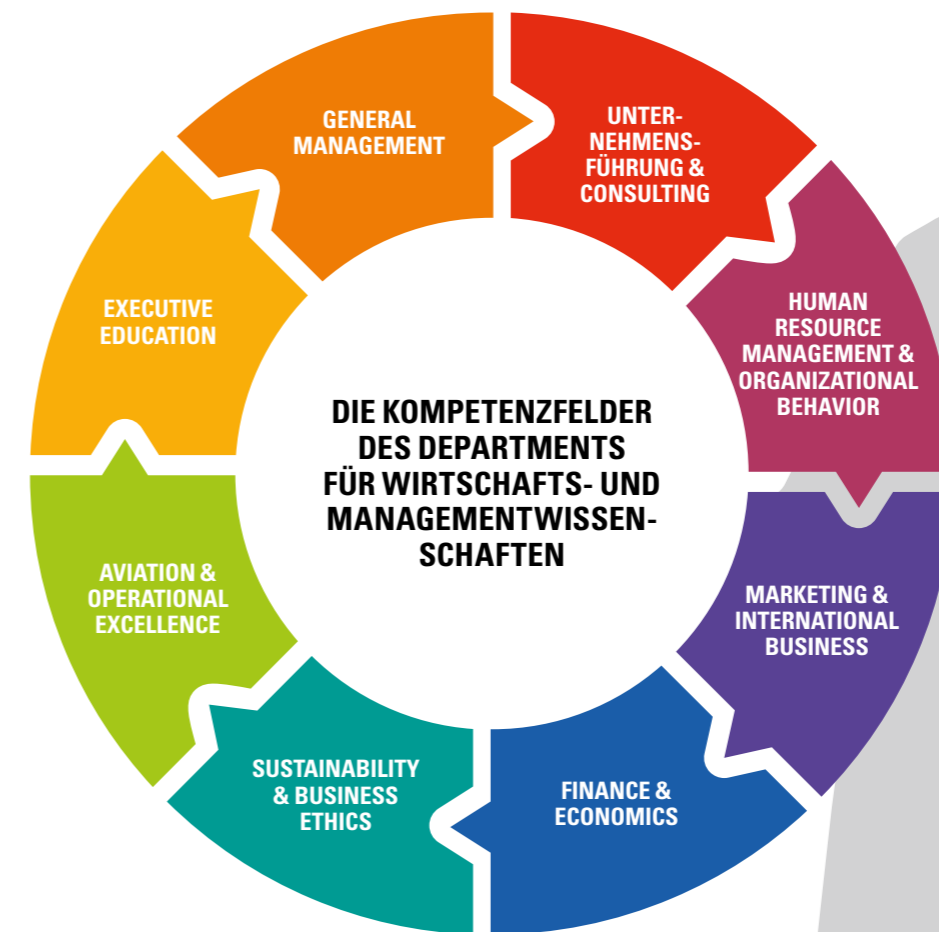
DIE KOMPETENZFELDER DES DEPARTMENTS FÜR WIRTSCHAFTS- UND MANAGEMENTWISSENSCHAFTEN

GENERAL MANAGEMENT

UNTERNEHMENSFÜHRUNG & CONSULTING

HUMAN RESOURCE MANAGEMENT & ORGANIZATIONAL BEHAVIOR

MARKETING & INTERNATIONAL BUSINESS

FINANCE & ECONOMICS

SUSTAINABILITY & BUSINESS ETHICS

AVIATION & OPERATIONAL EXCELLENCE

EXECUTIVE EDUCATION